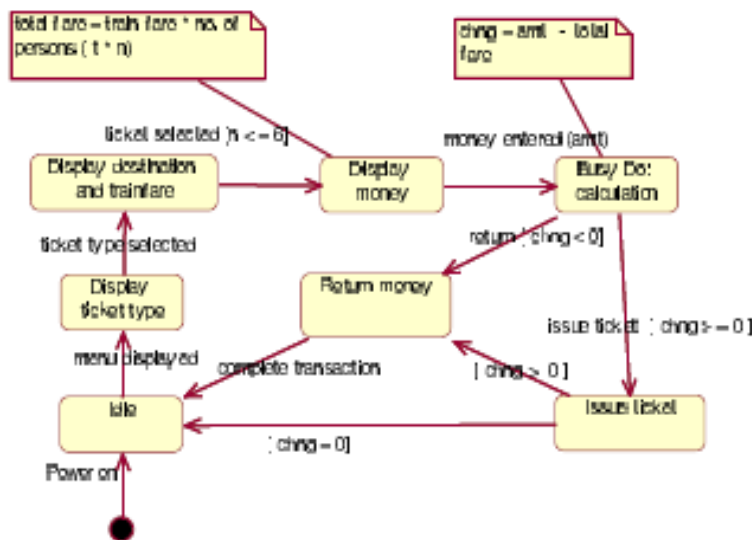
total fare = train fare * no. of persons ( t * n)

chng = amt - total fare

ticket selected [n < = 6]

money entered (amt)

Display destination and trainfare

Display money

Busy Do: calculation

ticket type selected

return [ chng < 0]

Return money

Display ticket type

issue ticket [ chng > = 0 ]

menu displayed

complete transaction

[ chng > 0 ]

Idle

Issue ticket

[ chng = 0]

Power on